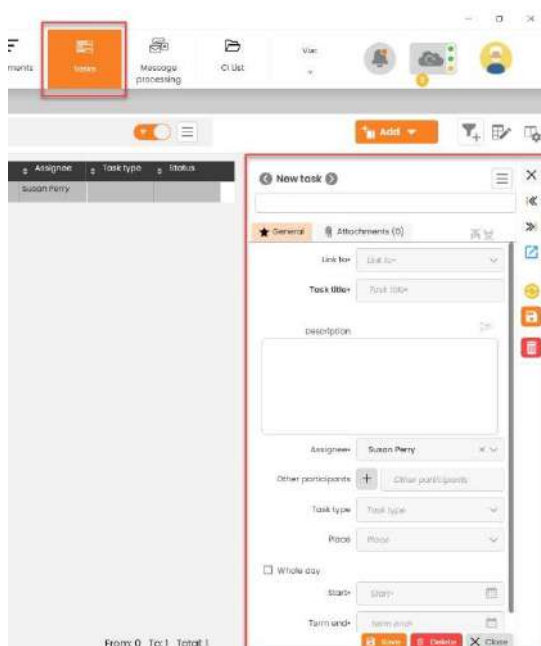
ments

Tasks

Message processing

CI List

Vue

Add

Assignee | Task type | Status
Susan Perry

New task

General

Attachments (0)

Link to*
Link to*

Task title*
Task title*

Description

Assignee*
Susan Perry

Other participants
Other participants

Task type
Task type

Place
Place

Whole day

Start*
Start*

Term end*
Term end*

Save

Delete

Close

From: 0 To: 1 Total: 1